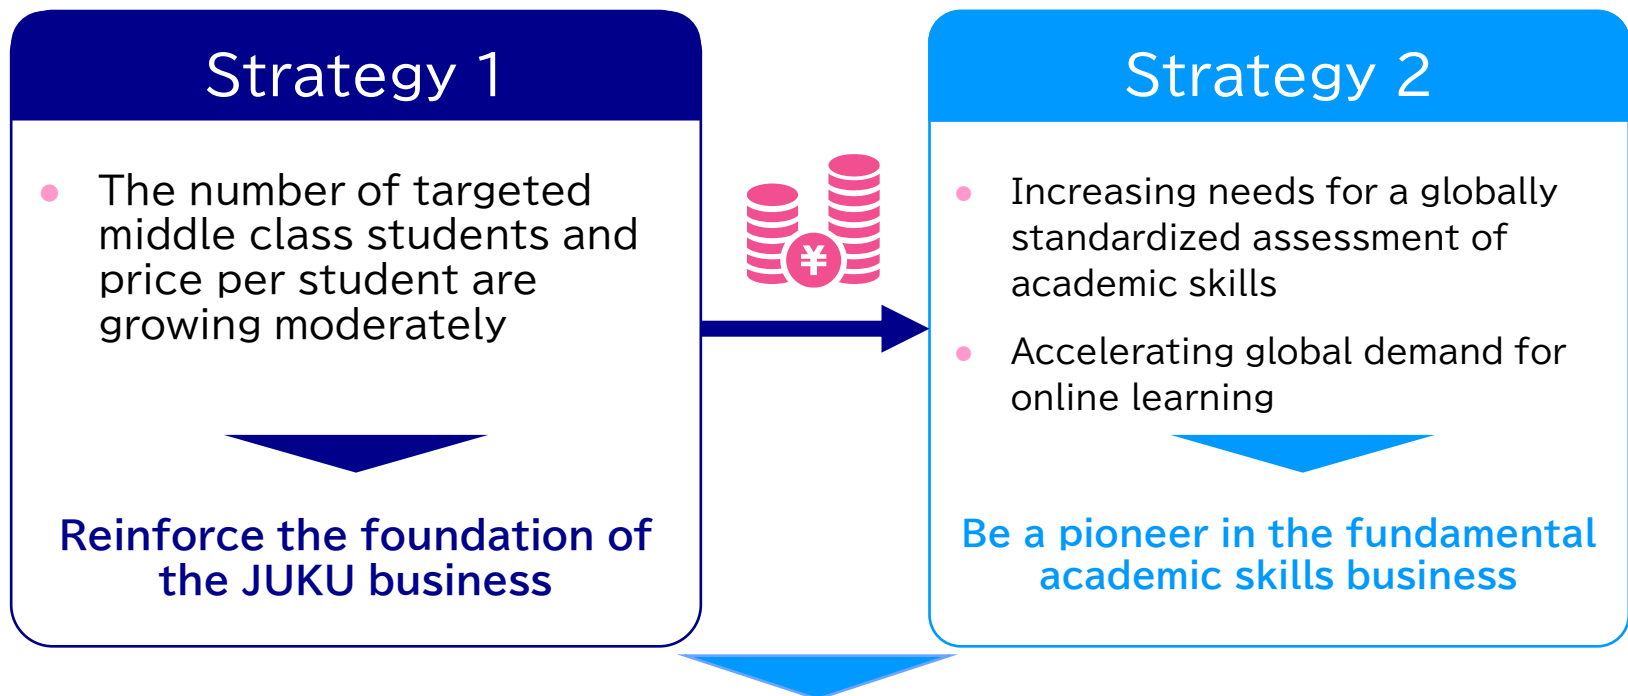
Strategy 1

- The number of targeted middle class students and price per student are growing moderately

Reinforce the foundation of the JUKU business

¥

Strategy 2

- Increasing needs for a globally standardized assessment of academic skills
- Accelerating global demand for online learning

Be a pioneer in the fundamental academic skills business